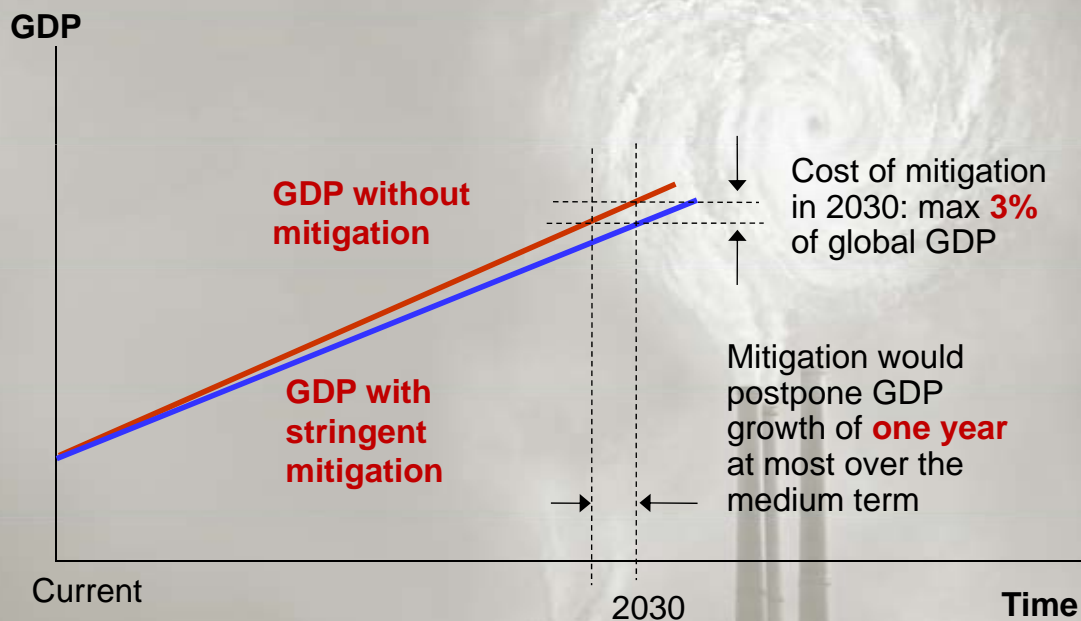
GDP

GDP without mitigation

Cost of mitigation in 2030: max 3% of global GDP

GDP with stringent mitigation

Mitigation would postpone GDP growth of one year at most over the medium term

Current

2030

Time